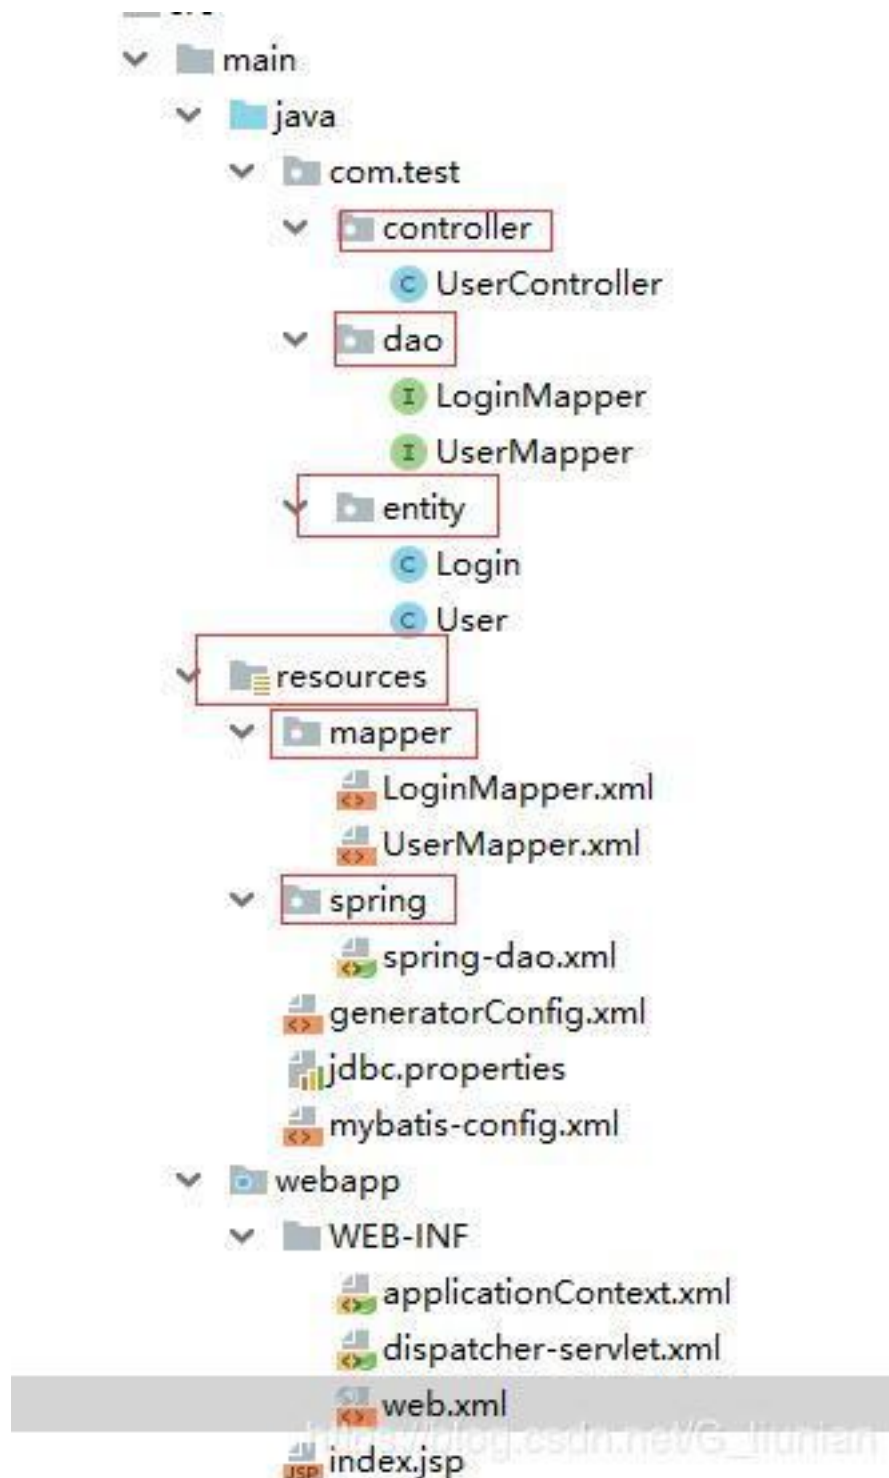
main
java
com.test
controller
UserController
dao
LoginMapper
UserMapper
entity
Login
User
resources
mapper
LoginMapper.xml
UserMapper.xml
spring
spring-dao.xml
generatorConfig.xml
jdbc.properties
mybatis-config.xml
webapp
WEB-INF
applicationContext.xml
dispatcher-servlet.xml
web.xml
https://blog.csdn.net/G_liunian
index.jsp